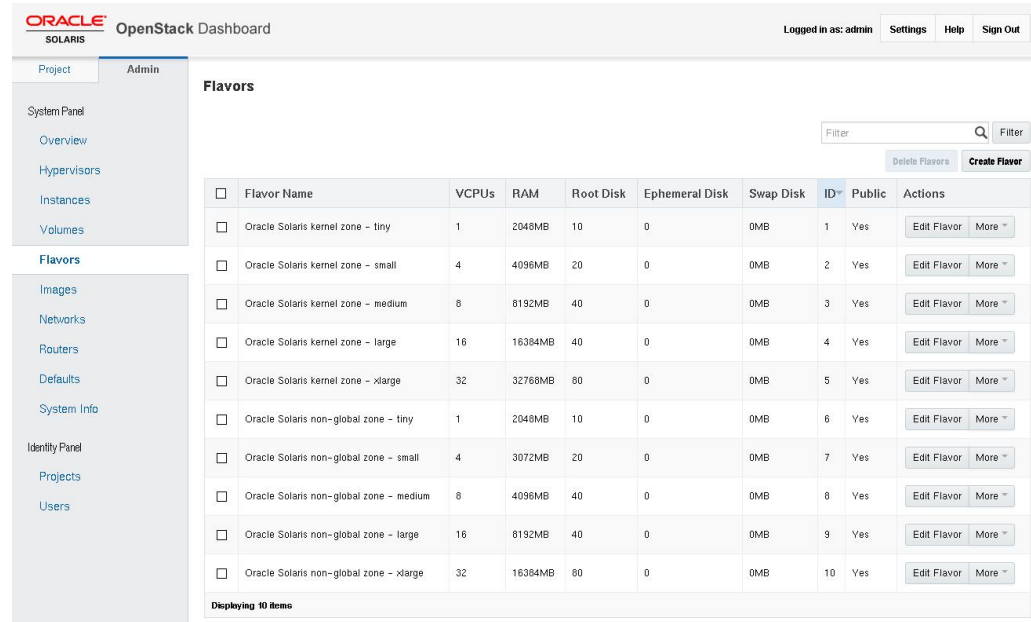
ORACLE SOLARIS OpenStack Dashboard

Logged in as: admin Settings Help Sign Out

Project Admin

System Panel
Overview
Hypervisors
Instances
Volumes
Flavors
Images
Networks
Routers
Defaults
System Info

Identity Panel
Projects
Users

Flavors

Filter Filter

Delete Flavors Create Flavor

| | Flavor Name | VCPUs | RAM | Root Disk | Ephemeral Disk | Swap Disk | ID | Public | Actions |
|---|---|---|---|---|---|---|---|---|---|
| ☐ | Oracle Solaris kernel zone - tiny | 1 | 2048MB | 10 | 0 | 0MB | 1 | Yes | Edit Flavor More |
| ☐ | Oracle Solaris kernel zone - small | 4 | 4096MB | 20 | 0 | 0MB | 2 | Yes | Edit Flavor More |
| ☐ | Oracle Solaris kernel zone - medium | 8 | 8192MB | 40 | 0 | 0MB | 3 | Yes | Edit Flavor More |
| ☐ | Oracle Solaris kernel zone - large | 16 | 16384MB | 40 | 0 | 0MB | 4 | Yes | Edit Flavor More |
| ☐ | Oracle Solaris kernel zone - xlarge | 32 | 32768MB | 80 | 0 | 0MB | 5 | Yes | Edit Flavor More |
| ☐ | Oracle Solaris non-global zone - tiny | 1 | 2048MB | 10 | 0 | 0MB | 6 | Yes | Edit Flavor More |
| ☐ | Oracle Solaris non-global zone - small | 4 | 3072MB | 20 | 0 | 0MB | 7 | Yes | Edit Flavor More |
| ☐ | Oracle Solaris non-global zone - medium | 8 | 4096MB | 40 | 0 | 0MB | 8 | Yes | Edit Flavor More |
| ☐ | Oracle Solaris non-global zone - large | 16 | 8192MB | 40 | 0 | 0MB | 9 | Yes | Edit Flavor More |
| ☐ | Oracle Solaris non-global zone - xlarge | 32 | 16384MB | 80 | 0 | 0MB | 10 | Yes | Edit Flavor More |

Displaying 10 items